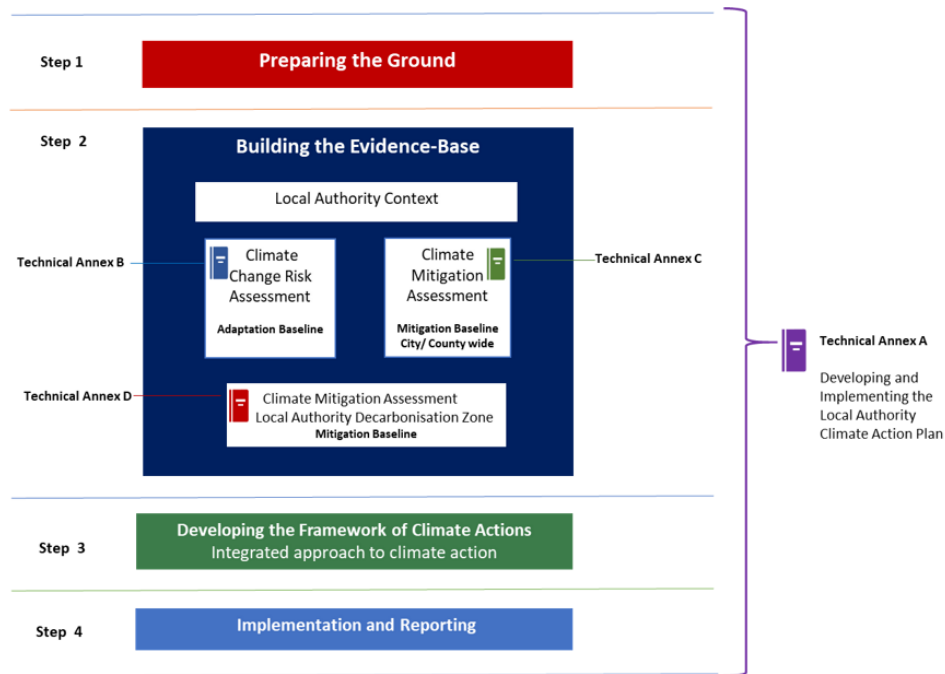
Step 1

Preparing the Ground

Step 2

Building the Evidence-Base

Local Authority Context

Technical Annex B

Climate Change Risk Assessment

Adaptation Baseline

Climate Mitigation Assessment

Mitigation Baseline City/ County wide

Technical Annex C

Technical Annex D

Climate Mitigation Assessment Local Authority Decarbonisation Zone

Mitigation Baseline

Step 3

Developing the Framework of Climate Actions

Integrated approach to climate action

Step 4

Implementation and Reporting

Technical Annex A

Developing and Implementing the Local Authority Climate Action Plan